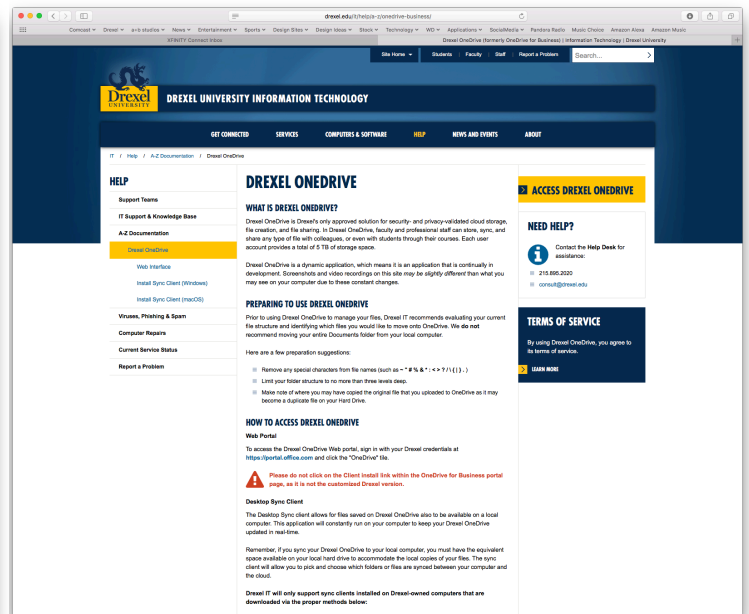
drexel.edu/it/help/a-z/onedrive-business/

Comcast Drexel a-b studios News Entertainment Sports Design Sites Design Ideas Stock Technology WD Applications SocialMedia Pandora Radio Music Choice Amazon Alexa Amazon Music

XFINITY Connect Inbox

Drexel OneDrive (formerly OneDrive for Business) | Information Technology | Drexel University

Site Home Students Faculty Staff Report a Problem Search...

Drexel UNIVERSITY

DREXEL UNIVERSITY INFORMATION TECHNOLOGY

GET CONNECTED SERVICES COMPUTERS & SOFTWARE HELP NEWS AND EVENTS ABOUT

IT / Help / A-Z Documentation / Drexel OneDrive

HELP

Support Teams
IT Support & Knowledge Base
A-Z Documentation
Drexel OneDrive
Web Interface
Install Sync Client (Windows)
Install Sync Client (macOS)
Viruses, Phishing & Spam
Computer Repairs
Current Service Status
Report a Problem

DREXEL ONEDRIVE

WHAT IS DREXEL ONEDRIVE?

Drexel OneDrive is Drexel's only approved solution for security- and privacy-validated cloud storage, file creation, and file sharing. In Drexel OneDrive, faculty and professional staff can store, sync, and share any type of file with colleagues, or even with students through their courses. Each user account provides a total of 5 TB of storage space.

Drexel OneDrive is a dynamic application, which means it is an application that is continually in development. Screenshots and video recordings on this site may be slightly different than what you may see on your computer due to these constant changes.

PREPARING TO USE DREXEL ONEDRIVE

Prior to using Drexel OneDrive to manage your files, Drexel IT recommends evaluating your current file structure and identifying which files you would like to move onto OneDrive. We do not recommend moving your entire Documents folder from your local computer.

Here are a few preparation suggestions:

Remove any special characters from file names (such as ~ " # % & * : < > ? / \ { | } . )

Limit your folder structure to no more than three levels deep.

Make note of where you may have copied the original file that you uploaded to OneDrive as it may become a duplicate file on your Hard Drive.

HOW TO ACCESS DREXEL ONEDRIVE

Web Portal

To access the Drexel OneDrive Web portal, sign in with your Drexel credentials at https://portal.office.com and click the "OneDrive" tile.

Please do not click on the Client install link within the OneDrive for Business portal page, as it is not the customized Drexel version.

Desktop Sync Client

The Desktop Sync client allows for files saved on Drexel OneDrive also to be available on a local computer. This application will constantly run on your computer to keep your Drexel OneDrive updated in real-time.

Remember, if you sync your Drexel OneDrive to your local computer, you must have the equivalent space available on your local hard drive to accommodate the local copies of your files. The sync client will allow you to pick and choose which folders or files are synced between your computer and the cloud.

Drexel IT will only support sync clients installed on Drexel-owned computers that are downloaded via the proper methods below:

ACCESS DREXEL ONEDRIVE

NEED HELP?

Contact the Help Desk for assistance:

215.895.2020

consult@drexel.edu

TERMS OF SERVICE

By using Drexel OneDrive, you agree to its terms of service.

LEARN MORE